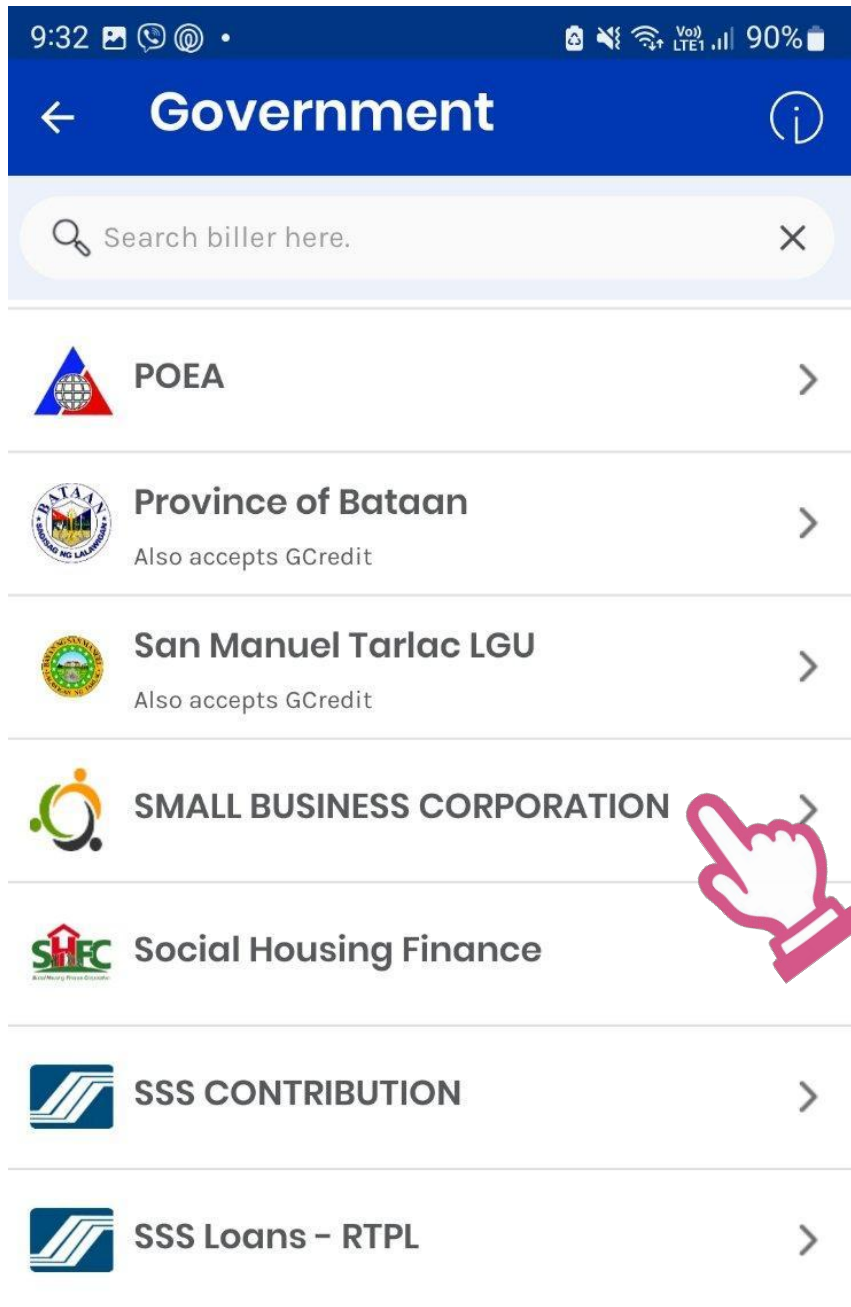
9:32 90%

Government

Search biller here.

POEA

Province of Bataan
Also accepts GCredit

San Manuel Tarlac LGU
Also accepts GCredit

SMALL BUSINESS CORPORATION

Social Housing Finance

SSS CONTRIBUTION

SSS Loans - RTPL